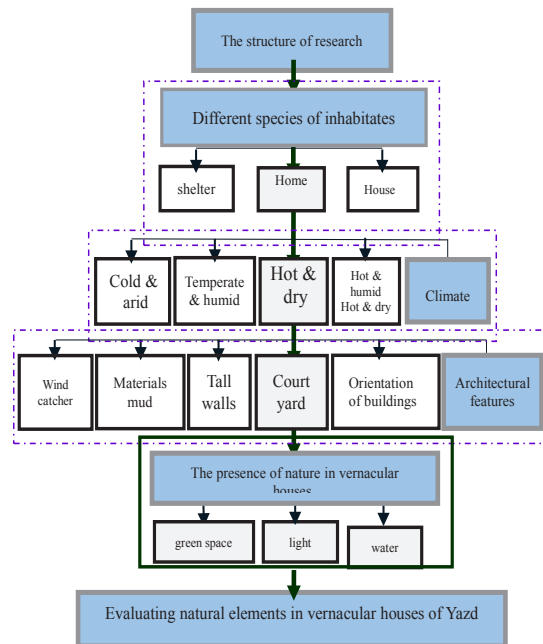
The structure of research

Different species of inhabitates

shelter

Home

House

Cold & arid

Temperate & humid

Hot & dry

Hot & humid Hot & dry

Climate

Wind catcher

Materials mud

Tall walls

Court yard

Orientation of buildings

Architectural features

The presence of nature in vernacular houses

green space

light

water

Evaluating natural elements in vernacular houses of Yazd